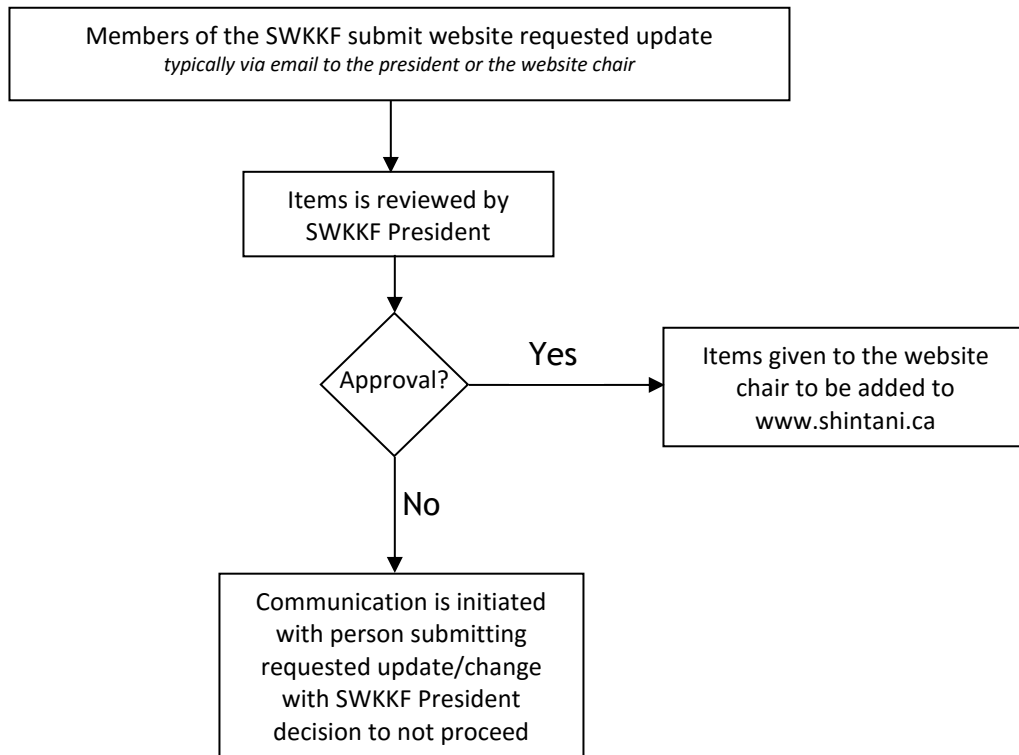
Members of the SWKKF submit website requested update
typically via email to the president or the website chair

Items is reviewed by SWKKF President

Approval?

Yes

Items given to the website chair to be added to www.shintani.ca

No

Communication is initiated with person submitting requested update/change with SWKKF President decision to not proceed